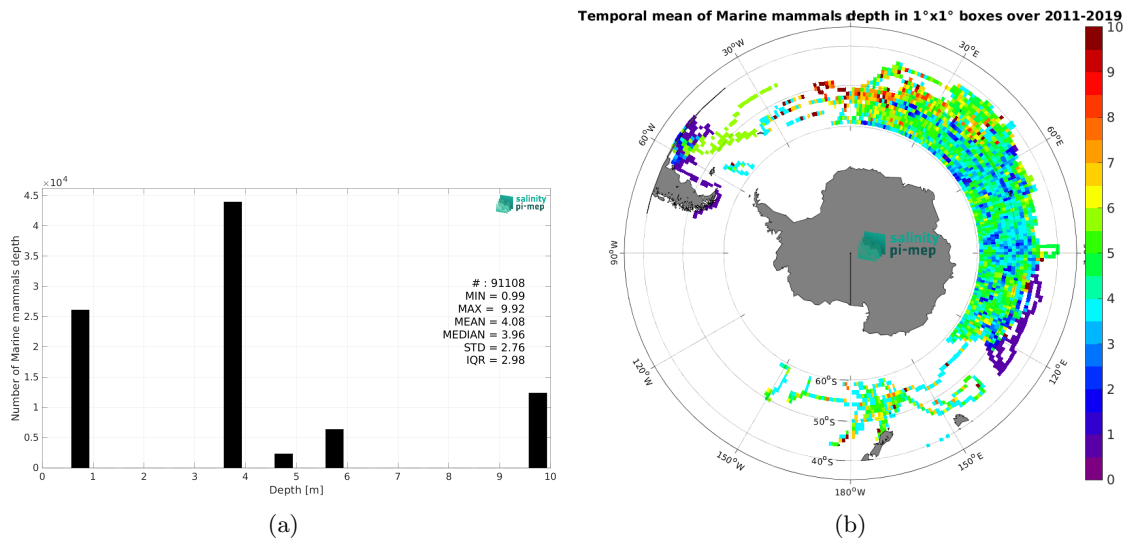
$\times10^4$
4.5
4
3.5
3
2.5
2
1.5
1
0.5
0
Number of Marine mammals depth
0 1 2 3 4 5 6 7 8 9 10
Depth [m]
salinity pi-mep
# : 91108
MIN = 0.99
MAX = 9.92
MEAN = 4.08
MEDIAN = 3.96
STD = 2.76
IQR = 2.98
(a)

Temporal mean of Marine mammals depth in 1°x1° boxes over 2011-2019
30°W
0°
30°E
60°W
60°E
90°W
90°E
120°W
120°E
150°W
150°E
180°W
60°S
50°S
40°S
salinity pi-mep
10
9
8
7
6
5
4
3
2
1
0
(b)